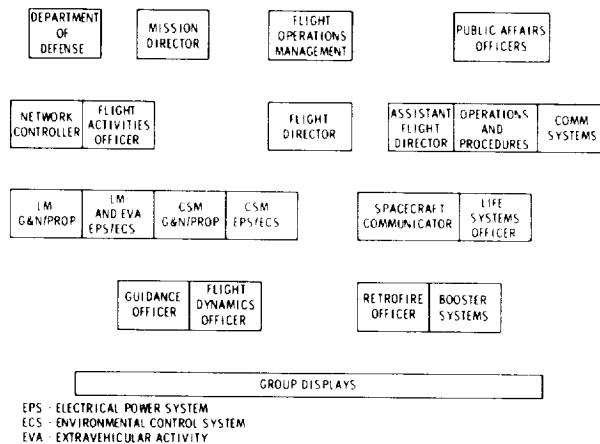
DEPARTMENT OF DEFENSE

MISSION DIRECTOR

FLIGHT OPERATIONS MANAGEMENT

PUBLIC AFFAIRS OFFICERS

NETWORK CONTROLLER

FLIGHT ACTIVITIES OFFICER

FLIGHT DIRECTOR

ASSISTANT FLIGHT DIRECTOR

OPERATIONS AND PROCEDURES

COMM SYSTEMS

LM G&N/PROP

LM AND EVA EPS/ECS

CSM G&N/PROP

CSM EPS/ECS

SPACECRAFT COMMUNICATOR

LIFE SYSTEMS OFFICER

GUIDANCE OFFICER

FLIGHT DYNAMICS OFFICER

RETROFIRE OFFICER

BOOSTER SYSTEMS

GROUP DISPLAYS

EPS - ELECTRICAL POWER SYSTEM
ECS - ENVIRONMENTAL CONTROL SYSTEM
EVA - EXTRAVEHICULAR ACTIVITY